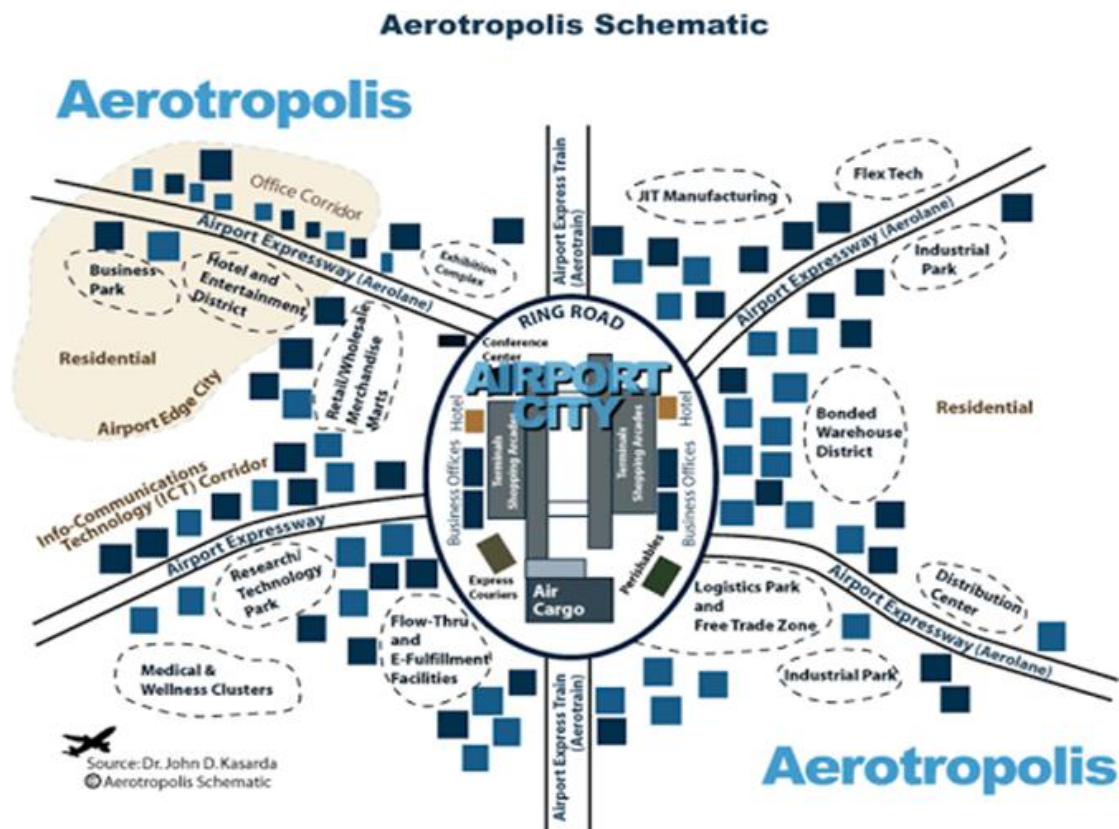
Aerotropolis Schematic

Aerotropolis

Office Corridor

Airport Expressway (Aerolane)

Business Park

Hotel and Entertainment District

Exhibition Complex

Residential

Airport Edge City

Retail/Wholesale Merchandise Marts

Airport Express Train (Aerotrain)

JIT Manufacturing

Flex Tech

Airport Expressway (Aerolane)

Industrial Park

RING ROAD

Conference Center

AIRPORT CITY

Hotel

Hotel

Terminals Shopping Arcades

Terminals Shopping Arcades

Business Offices

Business Offices

Bonded Warehouse District

Residential

Info-Communications Technology (ICT) Corridor

Airport Expressway

Research/ Technology Park

Express Couriers

Air Cargo

Perishables

Logistics Park and Free Trade Zone

Airport Expressway (Aerolane)

Distribution Center

Flow-Thru and E-Fulfillment Facilities

Medical & Wellness Clusters

Industrial Park

Airport Express Train (Aerotrain)

Source: Dr. John D. Kasarda
© Aerotropolis Schematic

Aerotropolis